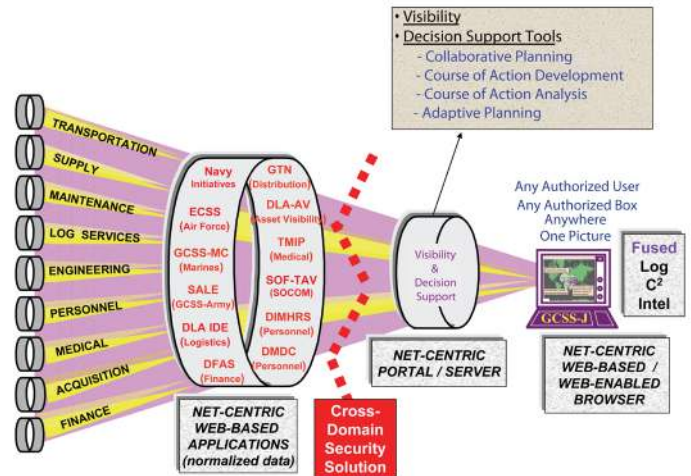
• Visibility
• Decision Support Tools
- Collaborative Planning
- Course of Action Development
- Course of Action Analysis
- Adaptive Planning

TRANSPORTATION
SUPPLY
MAINTENANCE
LOG SERVICES
ENGINEERING
PERSONNEL
MEDICAL
ACQUISITION
FINANCE

Navy Initiatives
ECSS (Air Force)
GCSS-MC (Marines)
SALE (GCSS-Army)
DLA IDE (Logistics)
DFAS (Finance)

GTN (Distribution)
DLA-AV (Asset Visibility)
TMIP (Medical)
SOF-TAV (SOCOM)
DIMHRS (Personnel)
DMDC (Personnel)

NET-CENTRIC WEB-BASED APPLICATIONS (normalized data)

Cross-Domain Security Solution

Visibility & Decision Support

NET-CENTRIC PORTAL / SERVER

Any Authorized User
Any Authorized Box
Anywhere
One Picture

GCSS-J

Fused
Log
C²
Intel

NET-CENTRIC WEB-BASED / WEB-ENABLED BROWSER